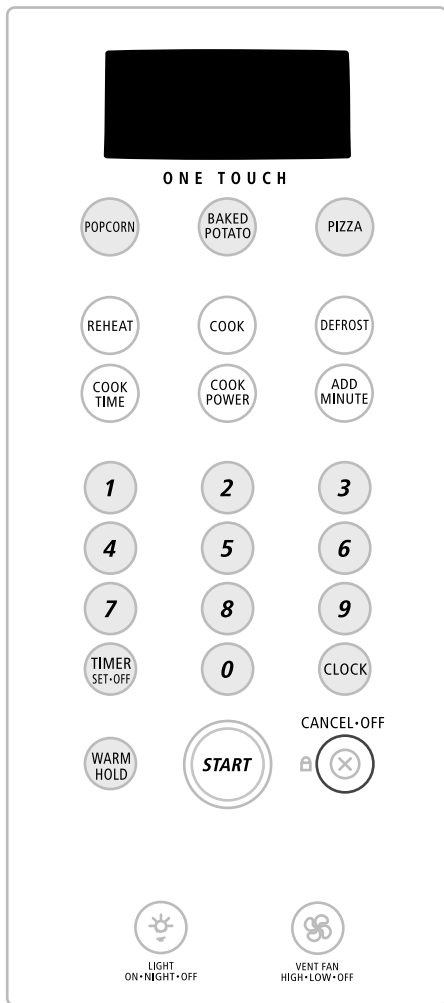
ONE TOUCH

POPCORN
BAKED POTATO
PIZZA

REHEAT
COOK
DEFROST

COOK TIME
COOK POWER
ADD MINUTE

1
2
3
4
5
6
7
8
9
TIMER SET•OFF
0
CLOCK

CANCEL•OFF

WARM HOLD
START

LIGHT ON•NIGHT•OFF
VENT FAN HIGH•LOW•OFF